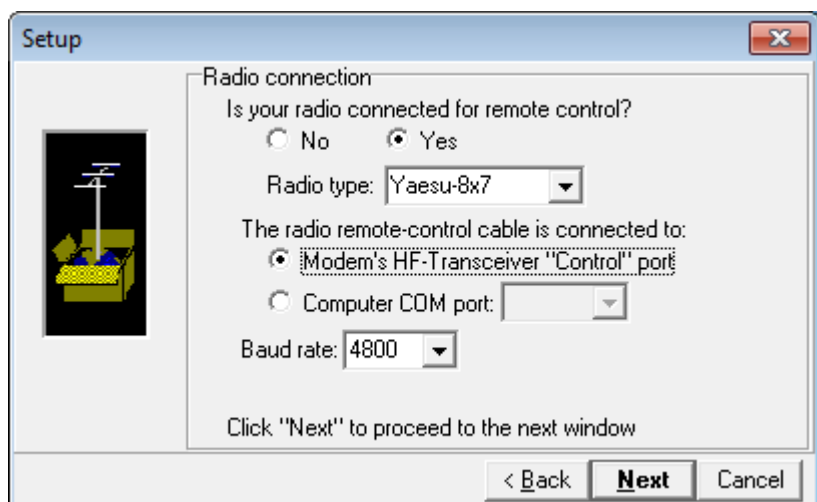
Setup

Radio connection

Is your radio connected for remote control?

No

Yes

Radio type: Yaesu-8x7

The radio remote-control cable is connected to:

Modem's HF-Transceiver "Control" port

Computer COM port:

Baud rate: 4800

Click "Next" to proceed to the next window

< Back

Next

Cancel